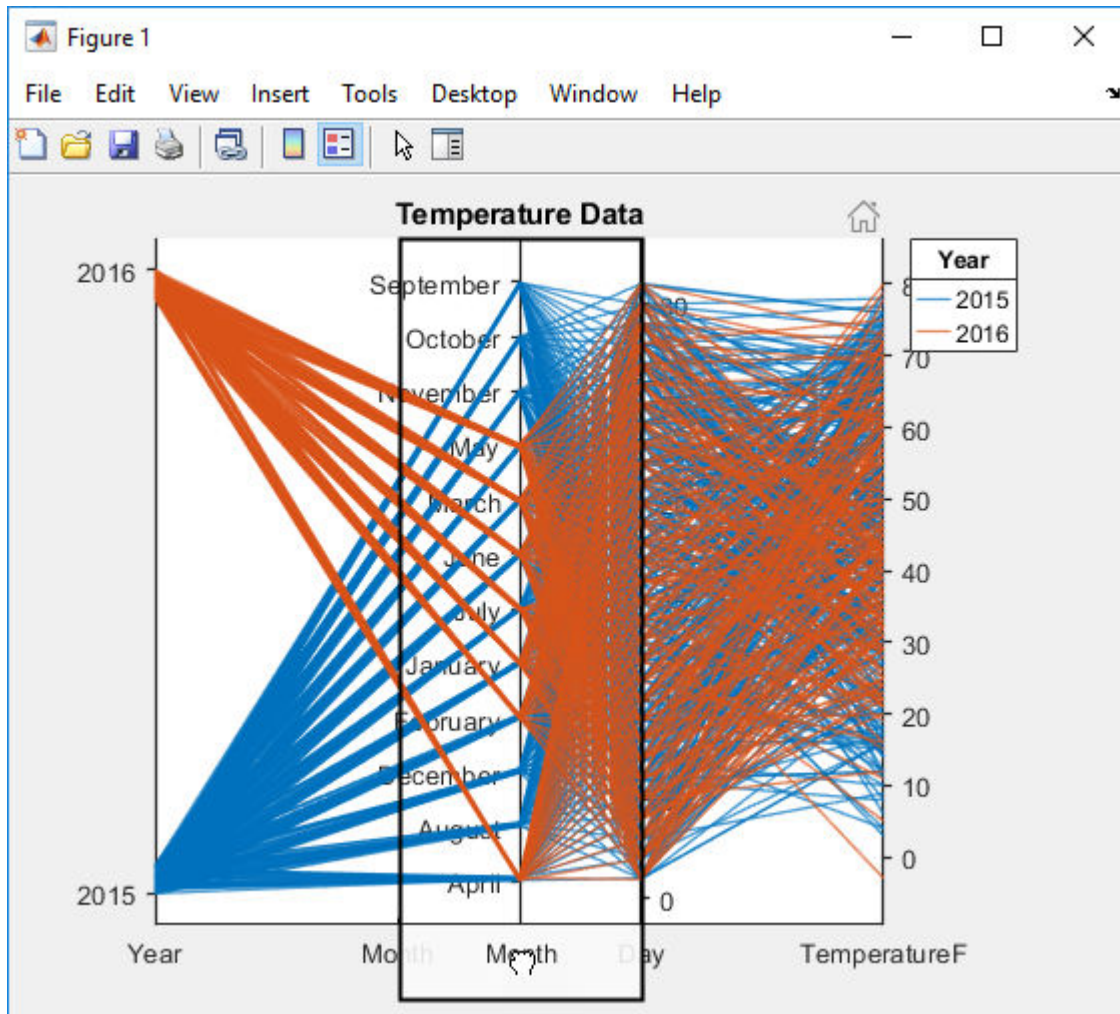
Figure 1

File Edit View Insert Tools Desktop Window Help

Temperature Data

Year
2015
2016

2016
2015

September
October
November
May
March
June
July
January
February
December
August
April

30
0

80
70
60
50
40
30
20
10
0

Year
Month
Month
Day
TemperatureF